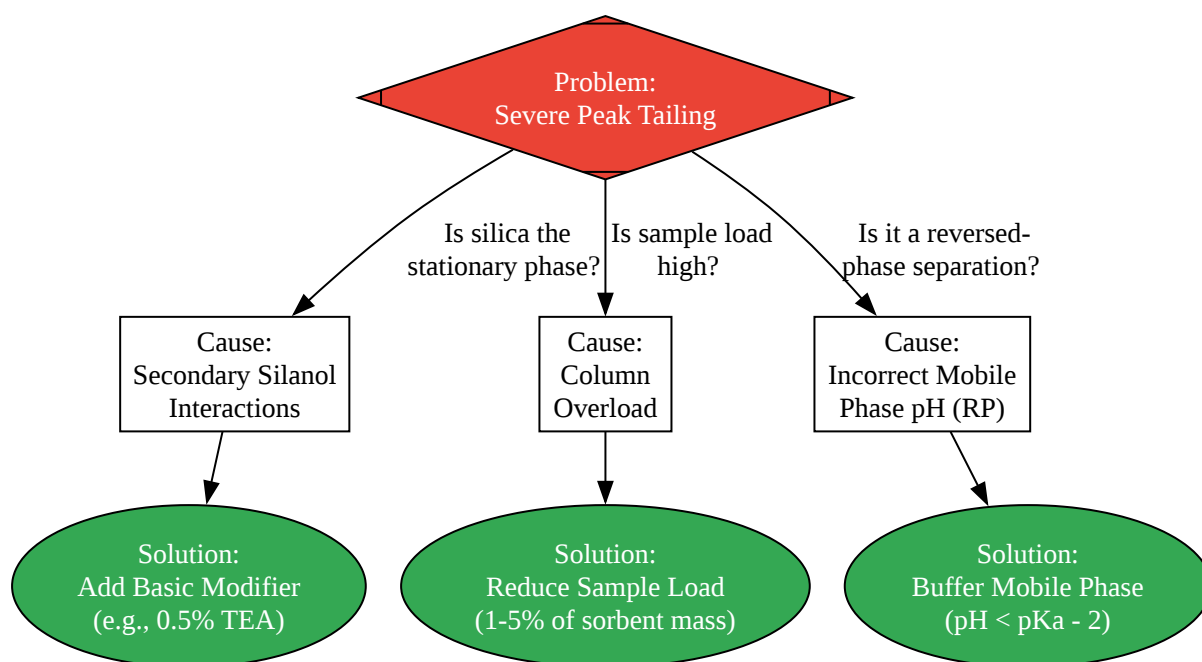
Problem:
Severe Peak Tailing

Is silica the stationary phase?

Is sample load high?

Is it a reversed-phase separation?

Cause:
Secondary Silanol Interactions

Cause:
Column Overload

Cause:
Incorrect Mobile Phase pH (RP)

Solution:
Add Basic Modifier (e.g., 0.5% TEA)

Solution:
Reduce Sample Load (1-5% of sorbent mass)

Solution:
Buffer Mobile Phase (pH < pKa - 2)